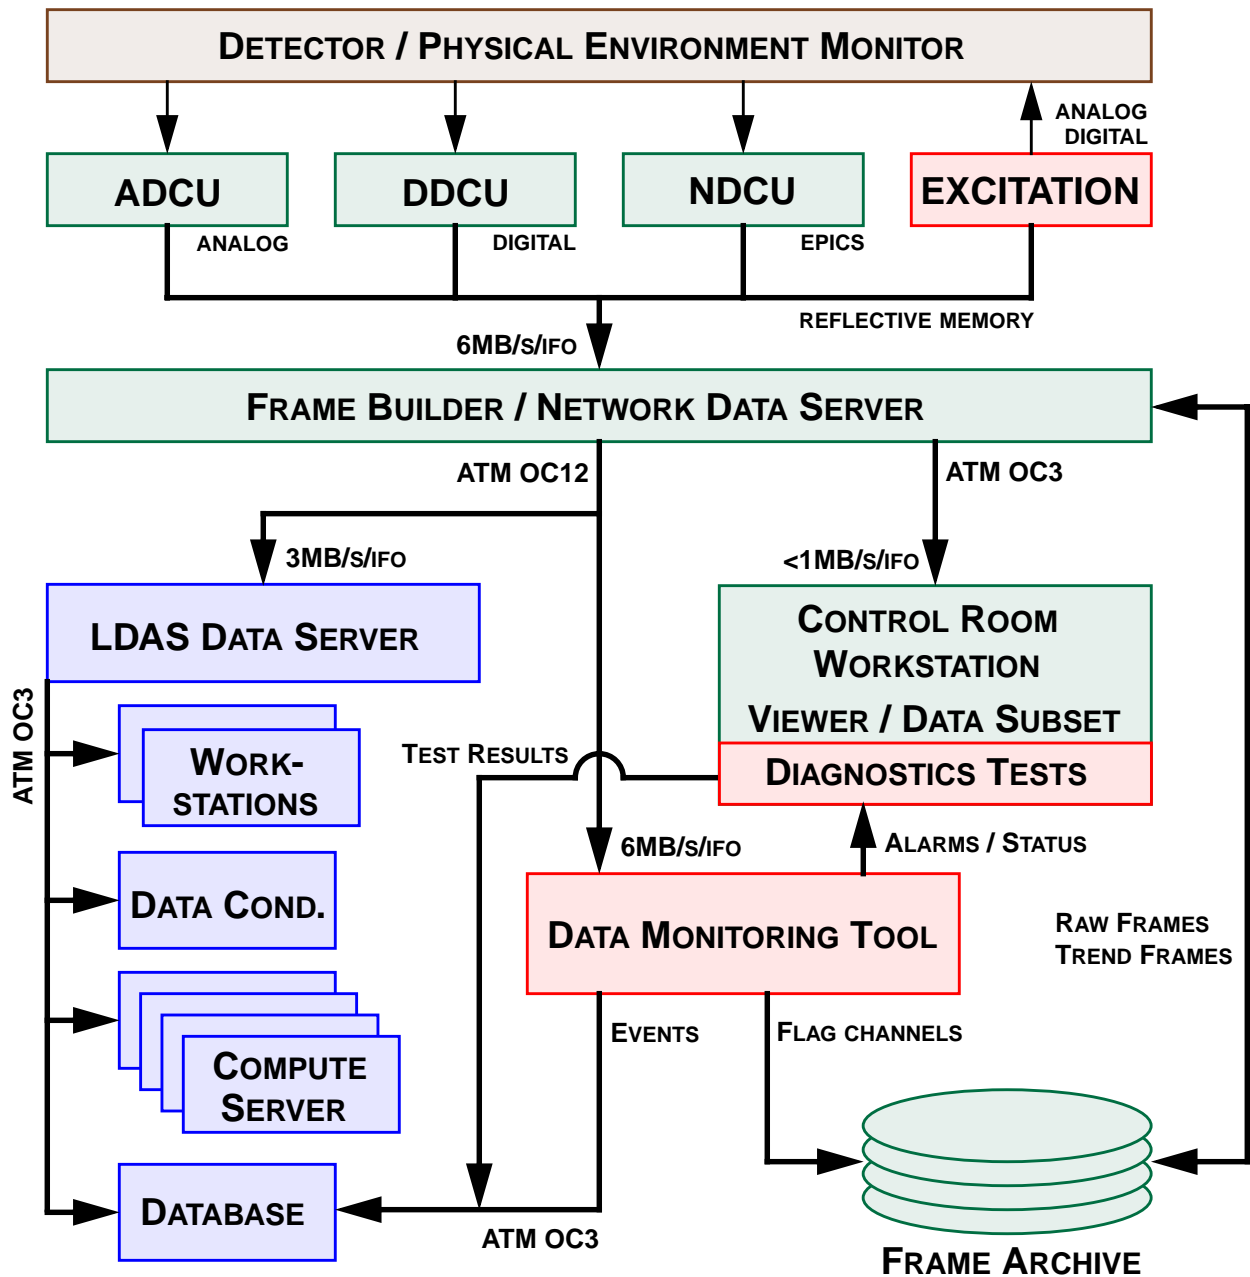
Detector / Physical Environment Monitor

Analog
Digital

ADCU

DDCU

NDCU

EXCITATION

Analog

Digital

EPICS

Reflective Memory

6MB/s/IFO

Frame Builder / Network Data Server

ATM OC12

ATM OC3

3MB/s/IFO

<1MB/s/IFO

LDAS Data Server

Control Room Workstation

Viewer / Data Subset

ATM OC3

Test Results

Diagnostics Tests

Work-stations

6MB/s/IFO

Alarms / Status

Data Cond.

Data Monitoring Tool

Raw Frames
Trend Frames

Events

Flag Channels

Compute Server

Database

ATM OC3

Frame Archive